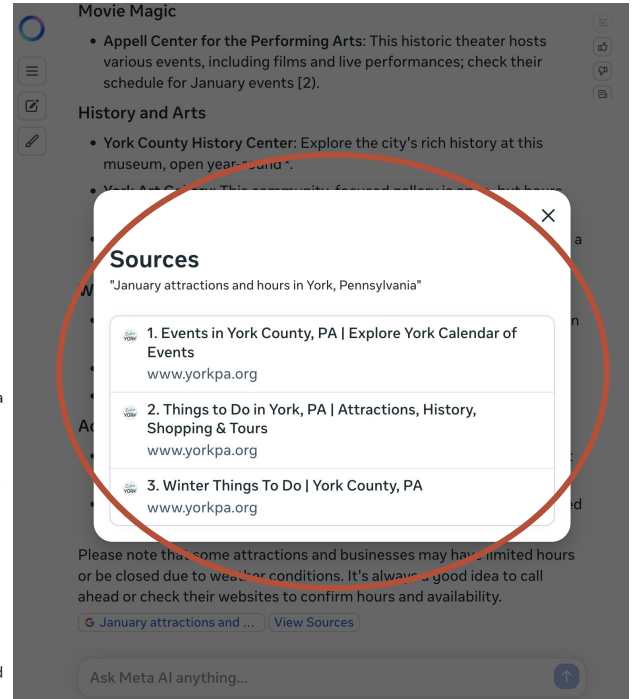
Movie Magic

• Appell Center for the Performing Arts: This historic theater hosts various events, including films and live performances; check their schedule for January events [2].

History and Arts

• York County History Center: Explore the city's rich history at this museum, open year-round *.

• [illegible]

Sources

"January attractions and hours in York, Pennsylvania"

1. Events in York County, PA | Explore York Calendar of Events
www.yorkpa.org

2. Things to Do in York, PA | Attractions, History, Shopping & Tours
www.yorkpa.org

3. Winter Things To Do | York County, PA
www.yorkpa.org

Please note that some attractions and businesses may have limited hours or be closed due to weather conditions. It's always a good idea to call ahead or check their websites to confirm hours and availability.

G January attractions and ... View Sources

Ask Meta AI anything...